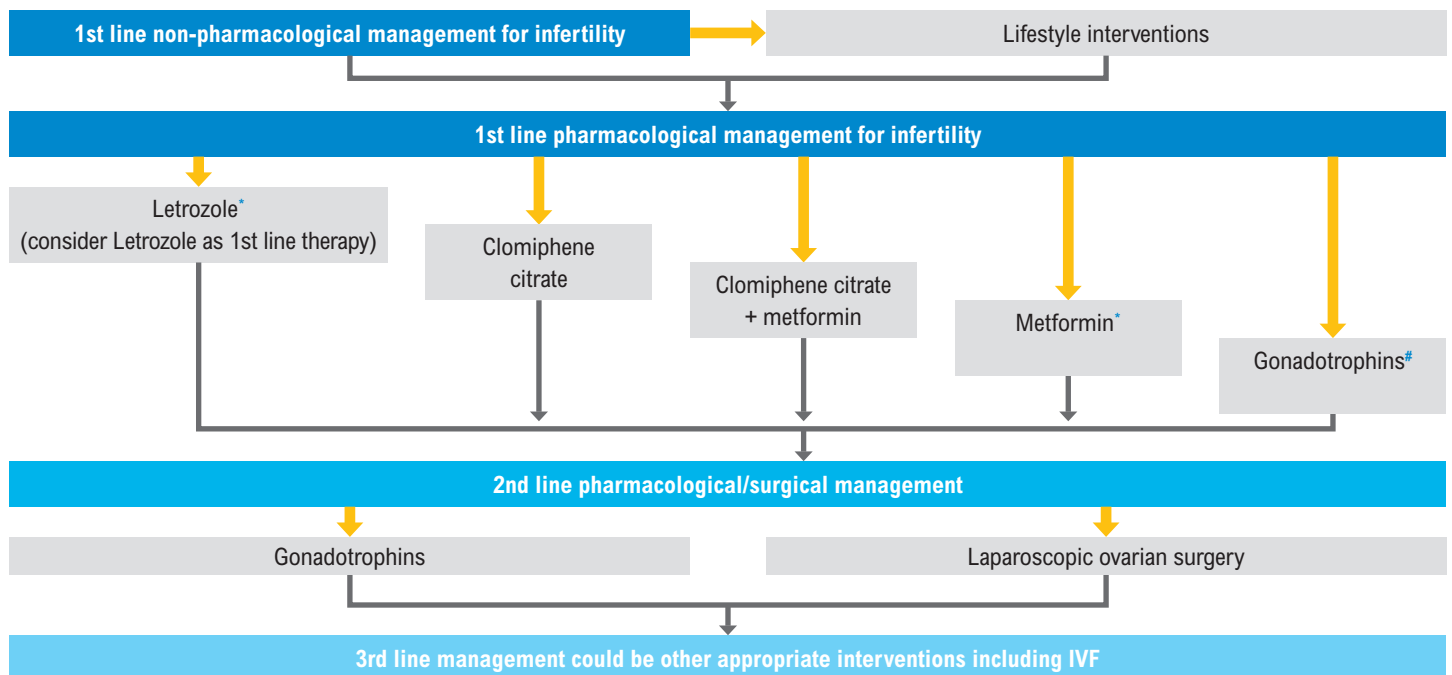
1st line non-pharmacological management for infertility

Lifestyle interventions

1st line pharmacological management for infertility

Letrozole*
(consider Letrozole as 1st line therapy)

Clomiphene citrate

Clomiphene citrate + metformin

Metformin*

Gonadotrophins#

2nd line pharmacological/surgical management

Gonadotrophins

Laparoscopic ovarian surgery

3rd line management could be other appropriate interventions including IVF